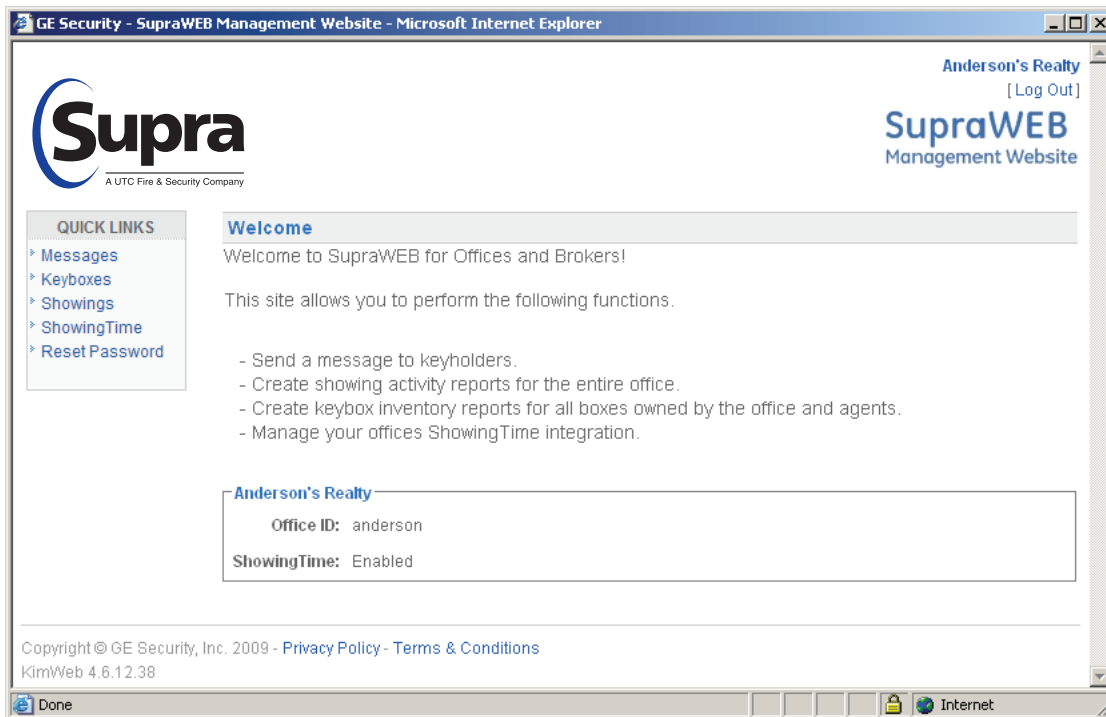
GE Security - SupraWEB Management Website - Microsoft Internet Explorer

Supra
A UTC Fire & Security Company

Anderson's Realty
[ Log Out ]
SupraWEB
Management Website

QUICK LINKS
Messages
Keyboxes
Showings
ShowingTime
Reset Password

Welcome

Welcome to SupraWEB for Offices and Brokers!

This site allows you to perform the following functions.

- Send a message to keyholders.
- Create showing activity reports for the entire office.
- Create keybox inventory reports for all boxes owned by the office and agents.
- Manage your offices ShowingTime integration.

Anderson's Realty

Office ID: anderson

ShowingTime: Enabled

Copyright © GE Security, Inc. 2009 - Privacy Policy - Terms & Conditions
KimWeb 4.6.12.38

Done
Internet